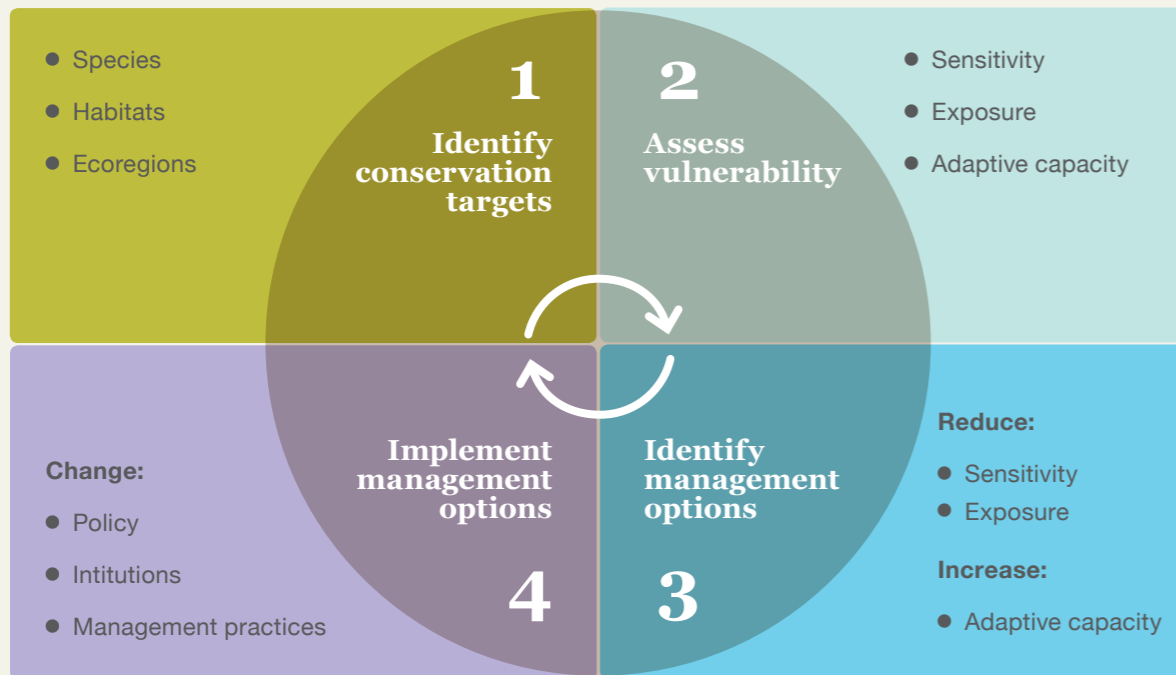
- Species
- Habitats
- Ecoregions

1

Identify conservation targets

2

Assess vulnerability

- Sensitivity
- Exposure
- Adaptive capacity

Change:

- Policy
- Intitutions
- Management practices

Implement management options

4

Identify management options

3

Reduce:

- Sensitivity
- Exposure

Increase:

- Adaptive capacity